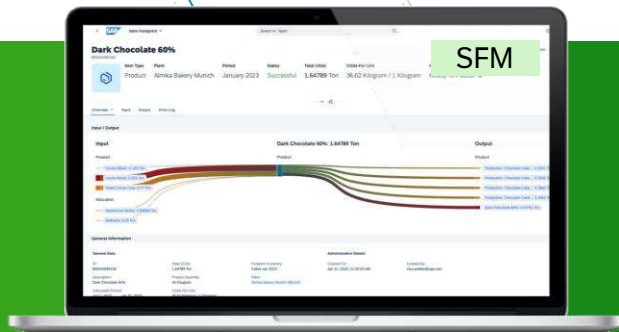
SAP

Dark Chocolate 60%

Item Type
Product

Plant
Almika Bakery Munich

Period
January 2023

Status
Successful

Total CO2e
1.64789 Ton

CO2e Per Unit
36.62 Kilogram / 1 Kilogram

SFM

Overview
Input
Output
Error Log

Input / Output

Input

Dark Chocolate 60%: 1.64789 Ton

Output

Product

Product

Product

Allocation

General Information